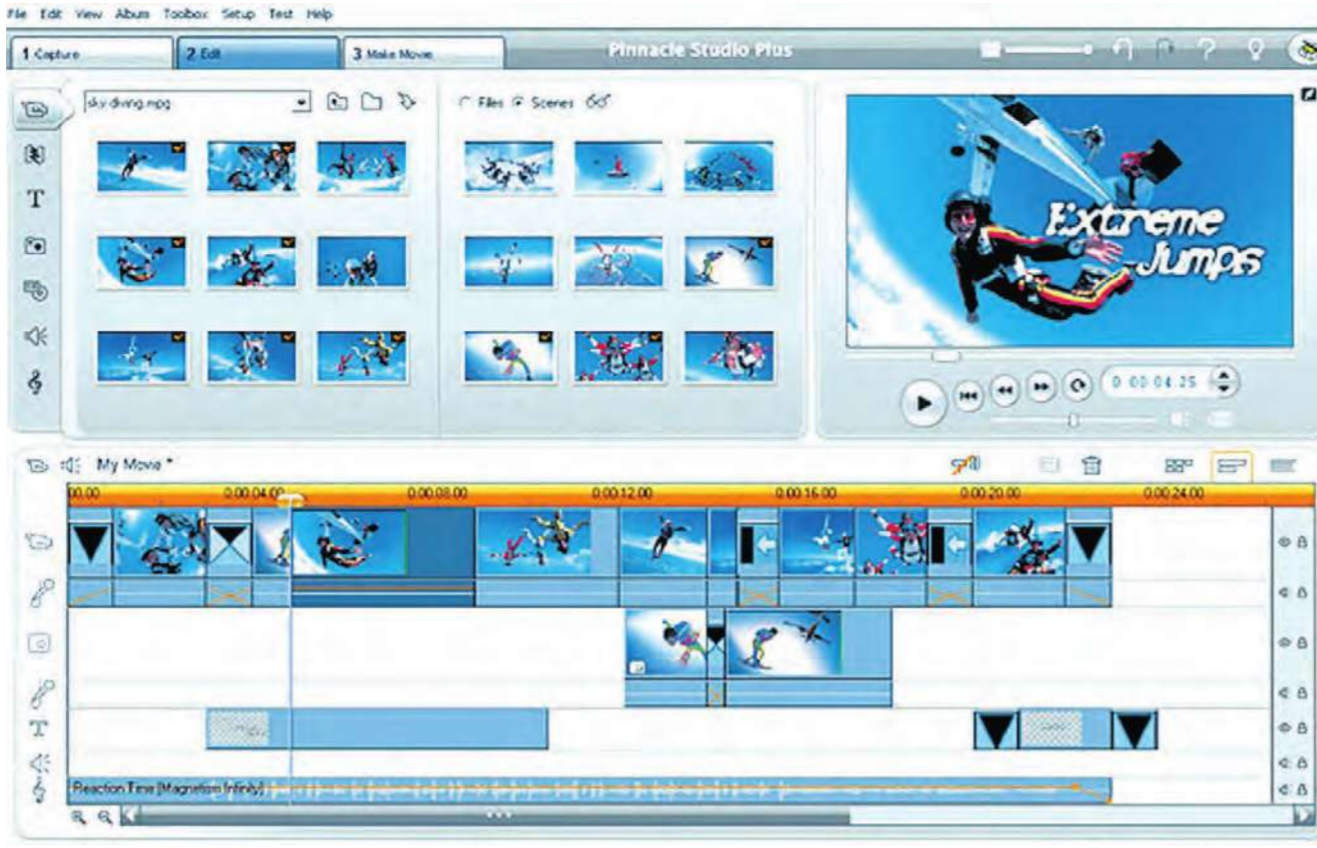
File Edit View Album Toolbox Setup Test Help

1 Capture
2 Edit
3 Make Movie
Pinnacle Studio Plus

sky diving.mpg

Files Scenes

Extreme Jumps

0:00:04.25

My Movie *

00.00
0:00:04.00
0:00:08.00
0:00:12.00
0:00:16.00
0:00:20.00
0:00:24.00

Reaction Time [Magnetism Infinity]